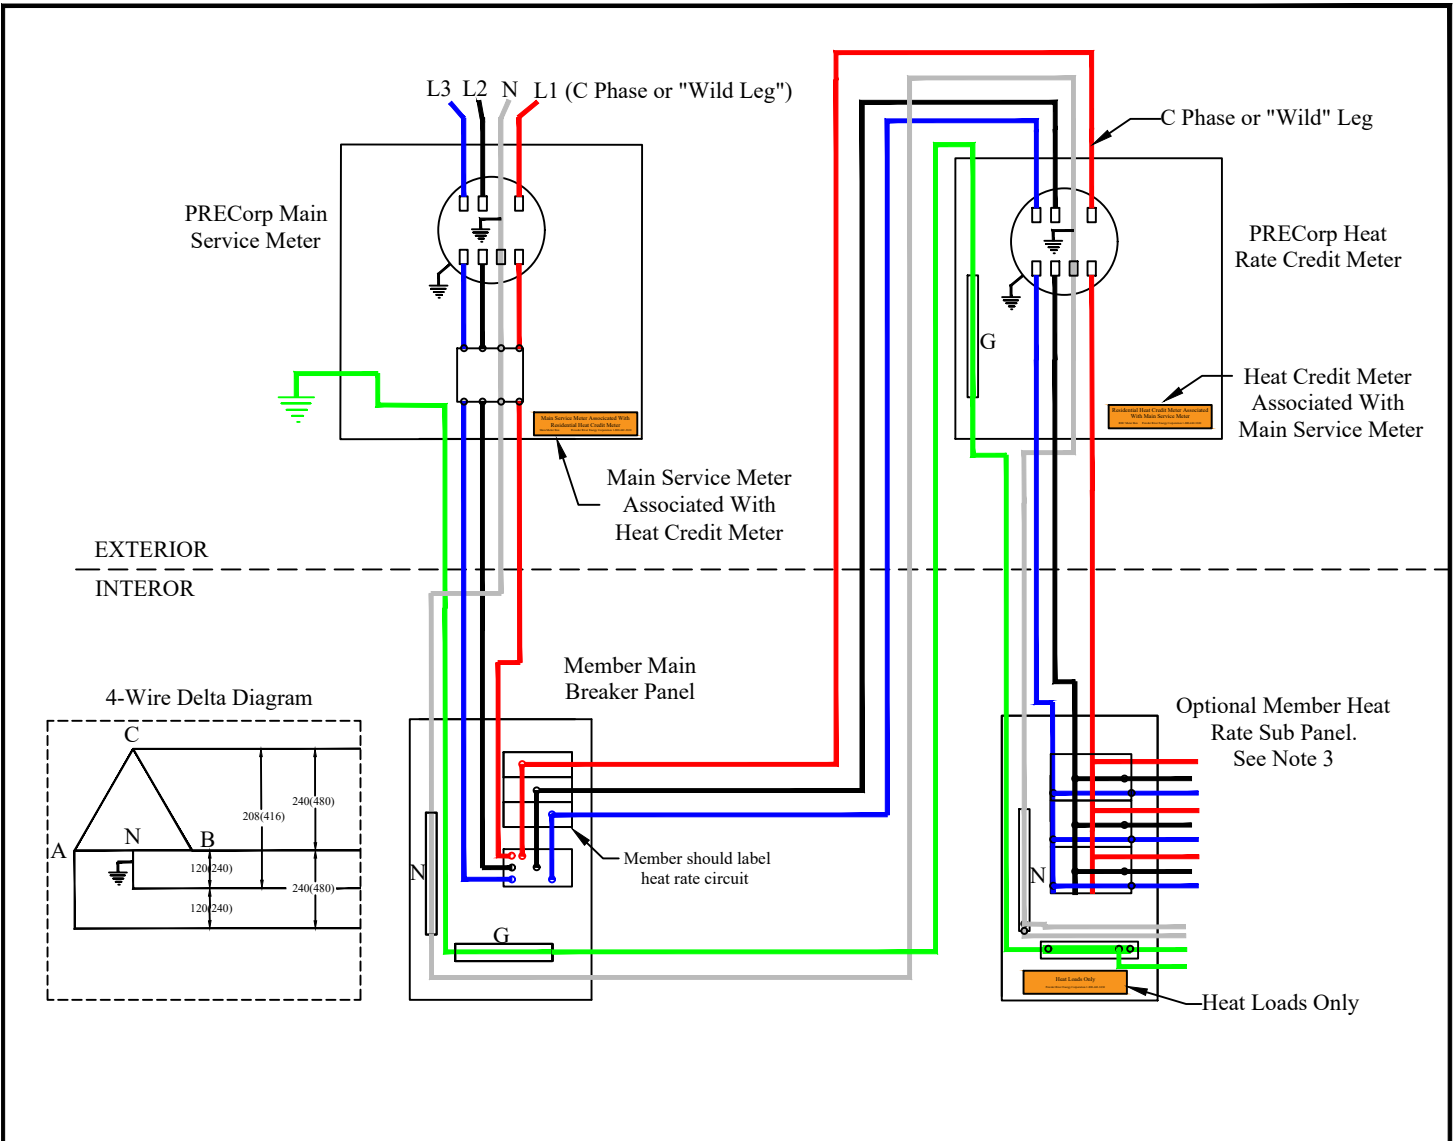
L3 L2 N L1 (C Phase or "Wild Leg")

C Phase or "Wild" Leg

PRECorp Main Service Meter

Main Service Meter Associated With Residential Heat Credit Meter

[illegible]

PRECorp Heat Rate Credit Meter

G

Residential Heat Credit Meter Associated With Main Service Meter

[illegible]

Heat Credit Meter Associated With Main Service Meter

Main Service Meter Associated With Heat Credit Meter

EXTERIOR

INTEROR

Member Main Breaker Panel

4-Wire Delta Diagram

C

A

N

B

208(416)

240(480)

120(240)

240(480)

120(240)

N

G

Member should label heat rate circuit

Optional Member Heat Rate Sub Panel. See Note 3

N

Heat Loads Only

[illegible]

Heat Loads Only